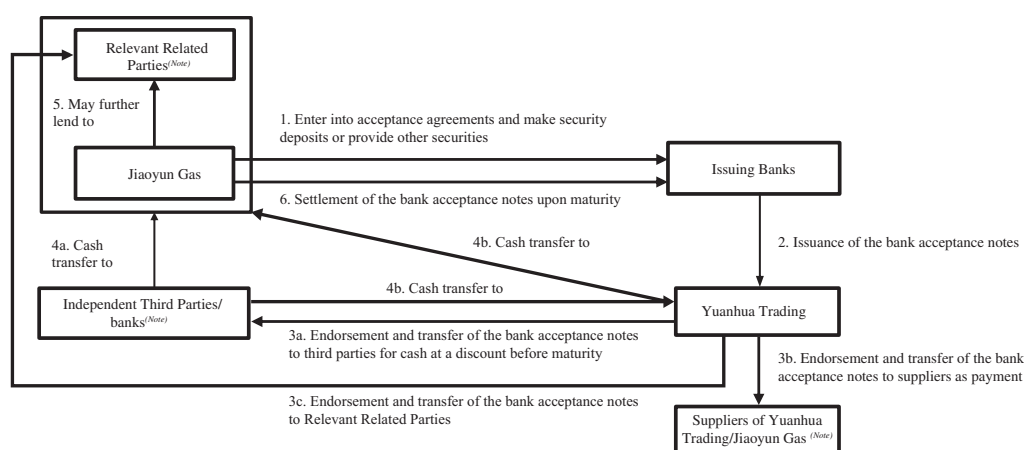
Relevant Related Parties$^{(Note)}$

5. May further lend to

Jiaoyun Gas

1. Enter into acceptance agreements and make security deposits or provide other securities

Issuing Banks

6. Settlement of the bank acceptance notes upon maturity

4a. Cash transfer to

4b. Cash transfer to

2. Issuance of the bank acceptance notes

Independent Third Parties/ banks$^{(Note)}$

4b. Cash transfer to

Yuanhua Trading

3a. Endorsement and transfer of the bank acceptance notes to third parties for cash at a discount before maturity

3b. Endorsement and transfer of the bank acceptance notes to suppliers as payment

3c. Endorsement and transfer of the bank acceptance notes to Relevant Related Parties

Suppliers of Yuanhua Trading/Jiaoyun Gas $^{(Note)}$